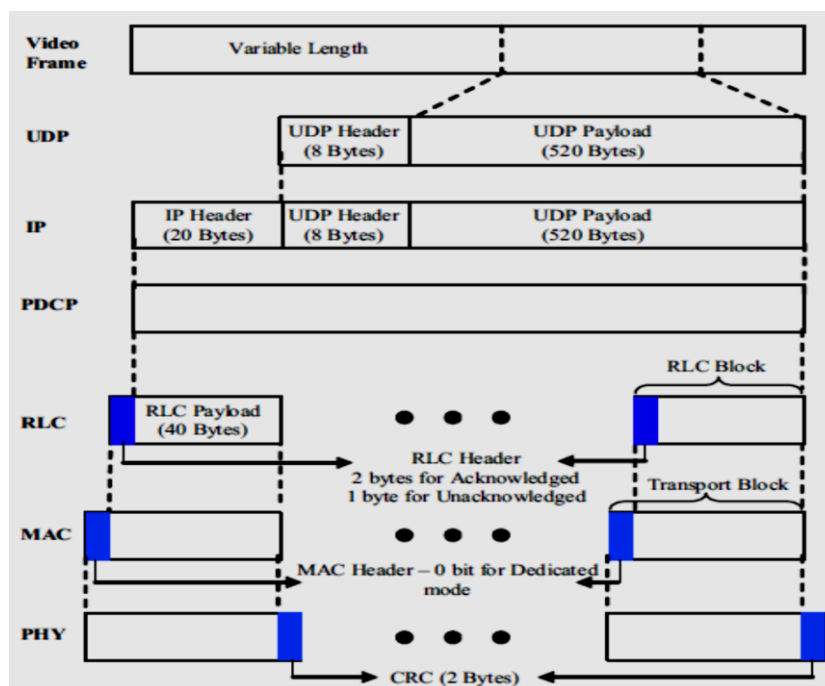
Video Frame

Variable Length

UDP

UDP Header (8 Bytes)

UDP Payload (520 Bytes)

IP

IP Header (20 Bytes)

UDP Header (8 Bytes)

UDP Payload (520 Bytes)

PDCP

RLC Block

RLC

RLC Payload (40 Bytes)

RLC Header
2 bytes for Acknowledged
1 byte for Unacknowledged

Transport Block

MAC

MAC Header – 0 bit for Dedicated mode

PHY

CRC (2 Bytes)